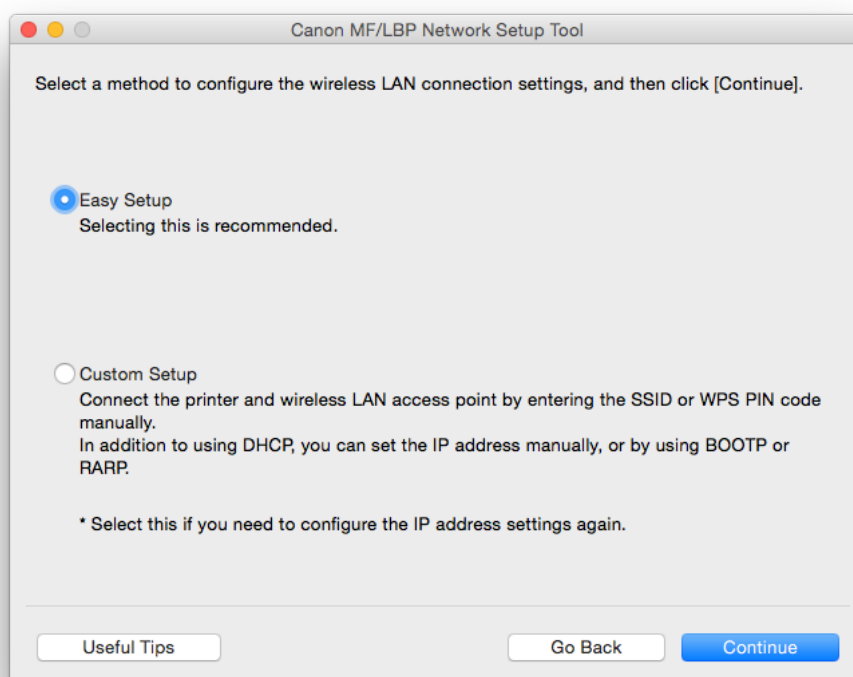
Canon MF/LBP Network Setup Tool

Select a method to configure the wireless LAN connection settings, and then click [Continue].

Easy Setup
Selecting this is recommended.

Custom Setup
Connect the printer and wireless LAN access point by entering the SSID or WPS PIN code manually.
In addition to using DHCP, you can set the IP address manually, or by using BOOTP or RARP.

* Select this if you need to configure the IP address settings again.

Useful Tips

Go Back

Continue